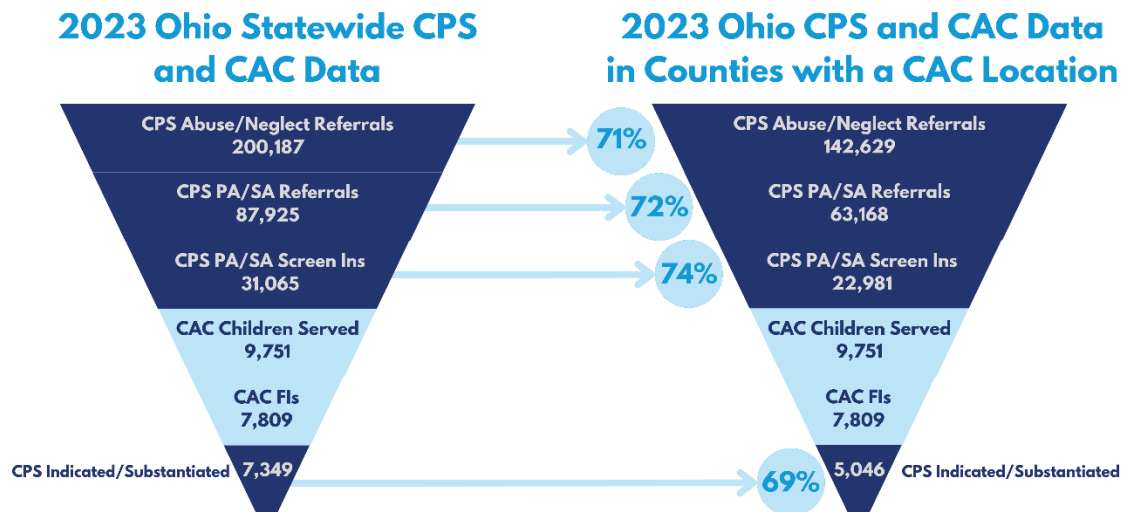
2023 Ohio Statewide CPS and CAC Data

CPS Abuse/Neglect Referrals
200,187

CPS PA/SA Referrals
87,925

CPS PA/SA Screen Ins
31,065

CAC Children Served
9,751

CAC FIs
7,809

CPS Indicated/Substantiated 7,349

71%

72%

74%

69%

2023 Ohio CPS and CAC Data in Counties with a CAC Location

CPS Abuse/Neglect Referrals
142,629

CPS PA/SA Referrals
63,168

CPS PA/SA Screen Ins
22,981

CAC Children Served
9,751

CAC FIs
7,809

5,046 CPS Indicated/Substantiated